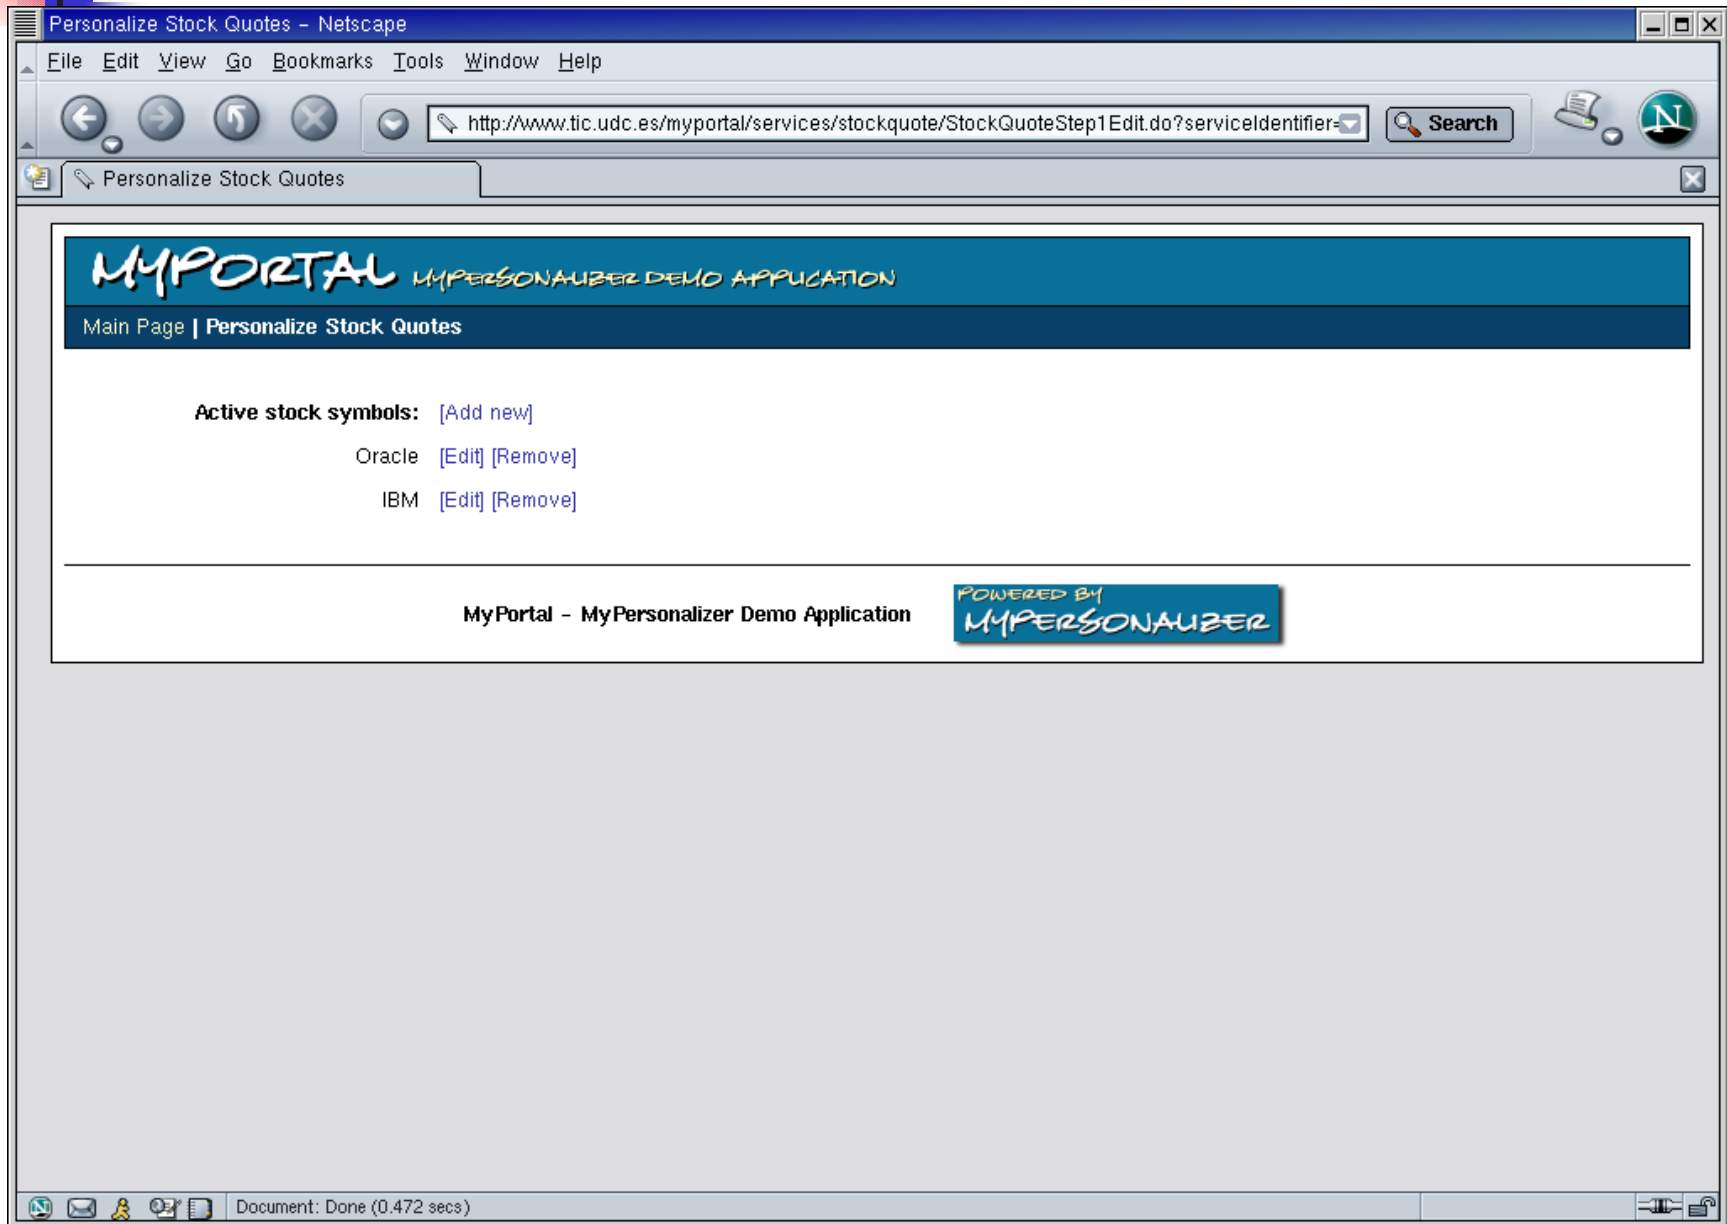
Personalize Stock Quotes - Netscape

File Edit View Go Bookmarks Tools Window Help

http://www.tic.udc.es/myportal/services/stockquote/StockQuoteStep1Edit.do?serviceIdentifier=

Search

Personalize Stock Quotes

MYPORTAL MYPERSONALIZER DEMO APPLICATION

Main Page | Personalize Stock Quotes

Active stock symbols: [Add new]

Oracle [Edit] [Remove]

IBM [Edit] [Remove]

MyPortal - MyPersonalizer Demo Application

POWERED BY MYPERSONALIZER

Document: Done (0.472 secs)